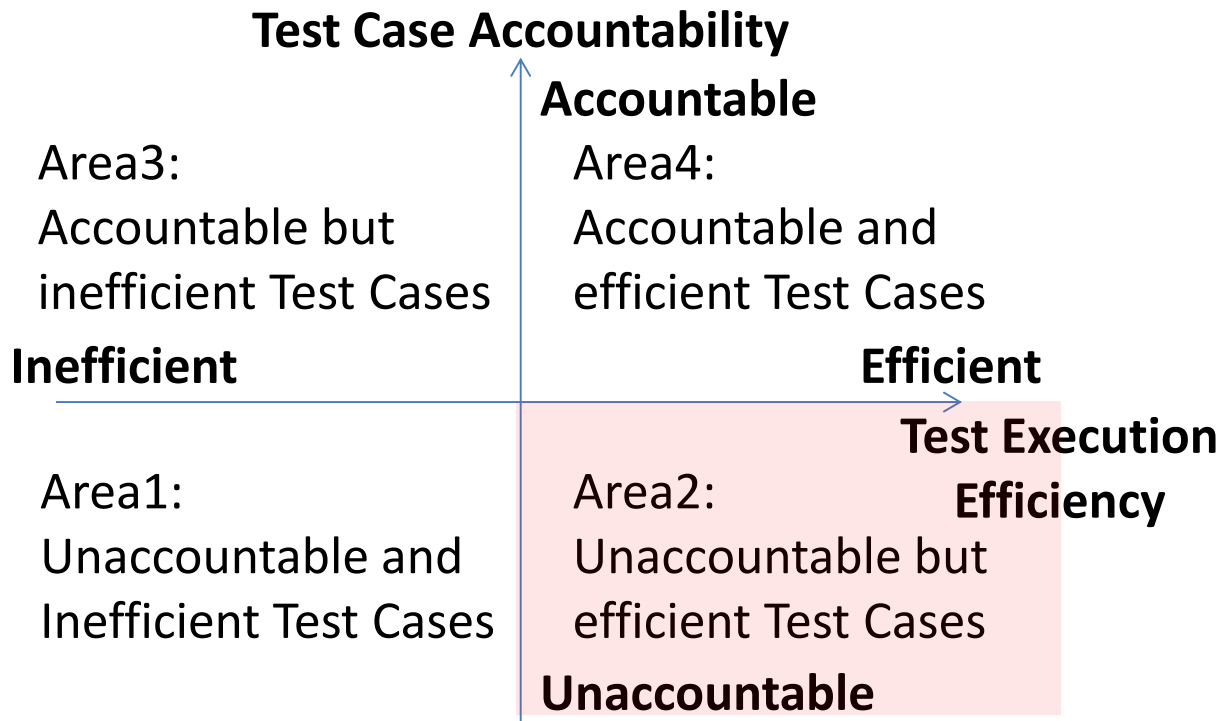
Test Case Accountability

Accountable

Area3:
Accountable but inefficient Test Cases

Area4:
Accountable and efficient Test Cases

Inefficient

Efficient

Test Execution Efficiency

Area1:
Unaccountable and Inefficient Test Cases

Area2:
Unaccountable but efficient Test Cases

Unaccountable